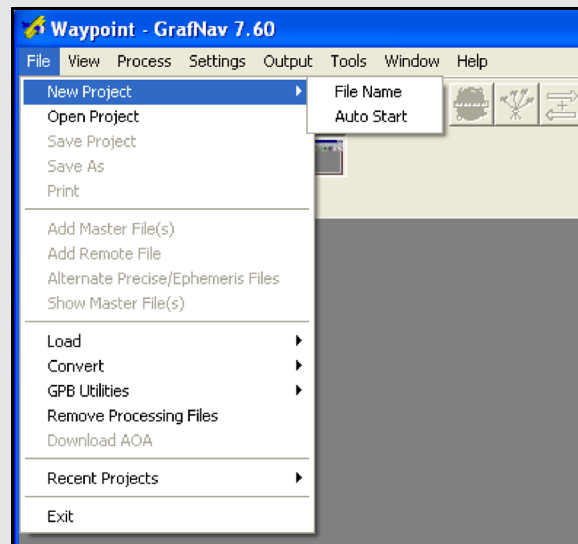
Waypoint - GrafNav 7.60

File View Process Settings Output Tools Window Help

New Project
Open Project
Save Project
Save As
Print

Add Master File(s)
Add Remote File
Alternate Precise/Ephemeris Files
Show Master File(s)

Load
Convert
GPB Utilities
Remove Processing Files
Download AOA

Recent Projects

Exit

File Name
Auto Start